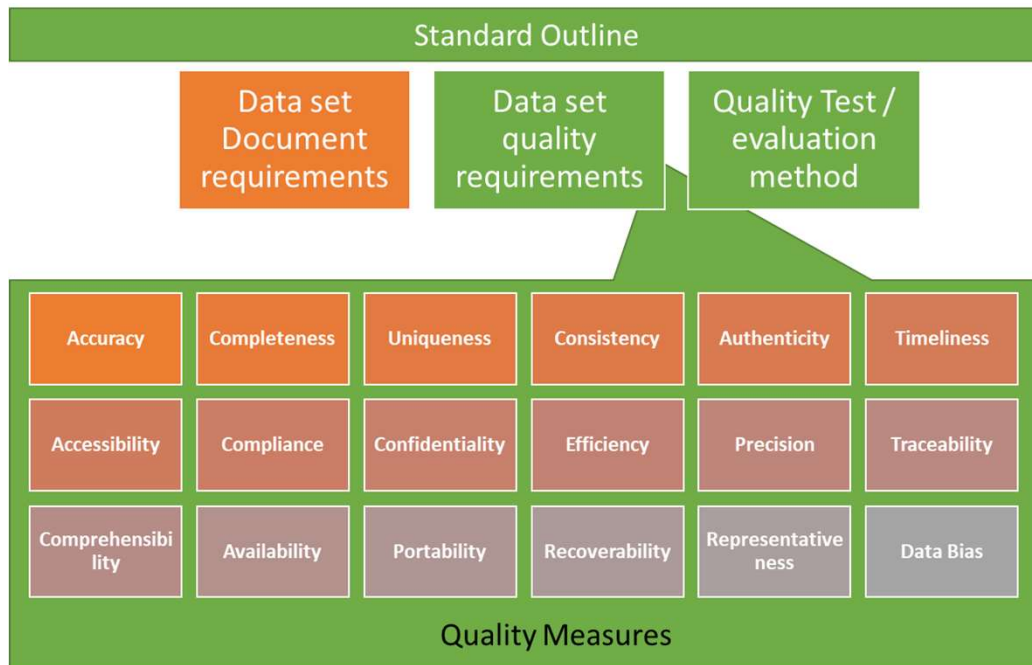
Standard Outline

Data set Document requirements

Data set quality requirements

Quality Test / evaluation method

| Accuracy | Completeness | Uniqueness | Consistency | Authenticity | Timeliness |
|---|---|---|---|---|---|
| Accessibility | Compliance | Confidentiality | Efficiency | Precision | Traceability |
| Comprehensibility | Availability | Portability | Recoverability | Representativeness | Data Bias |

Quality Measures